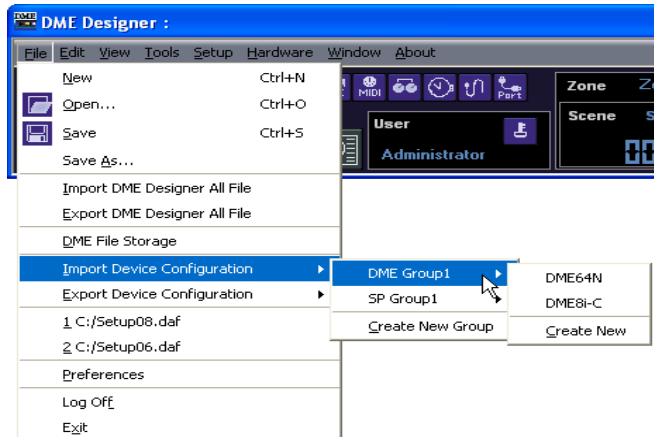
DME DME Designer :

File Edit View Tools Setup Hardware Window About

New Ctrl+N
Open... Ctrl+O
Save Ctrl+S
Save As...
Import DME Designer All File
Export DME Designer All File
DME File Storage
Import Device Configuration
Export Device Configuration
1 C:/Setup08.daf
2 C:/Setup06.daf
Preferences
Log Off
Exit

DME Group1
SP Group1
Create New Group

DME64N
DME8i-C
Create New

MIDI
Port
User
Administrator
Zone
Scene